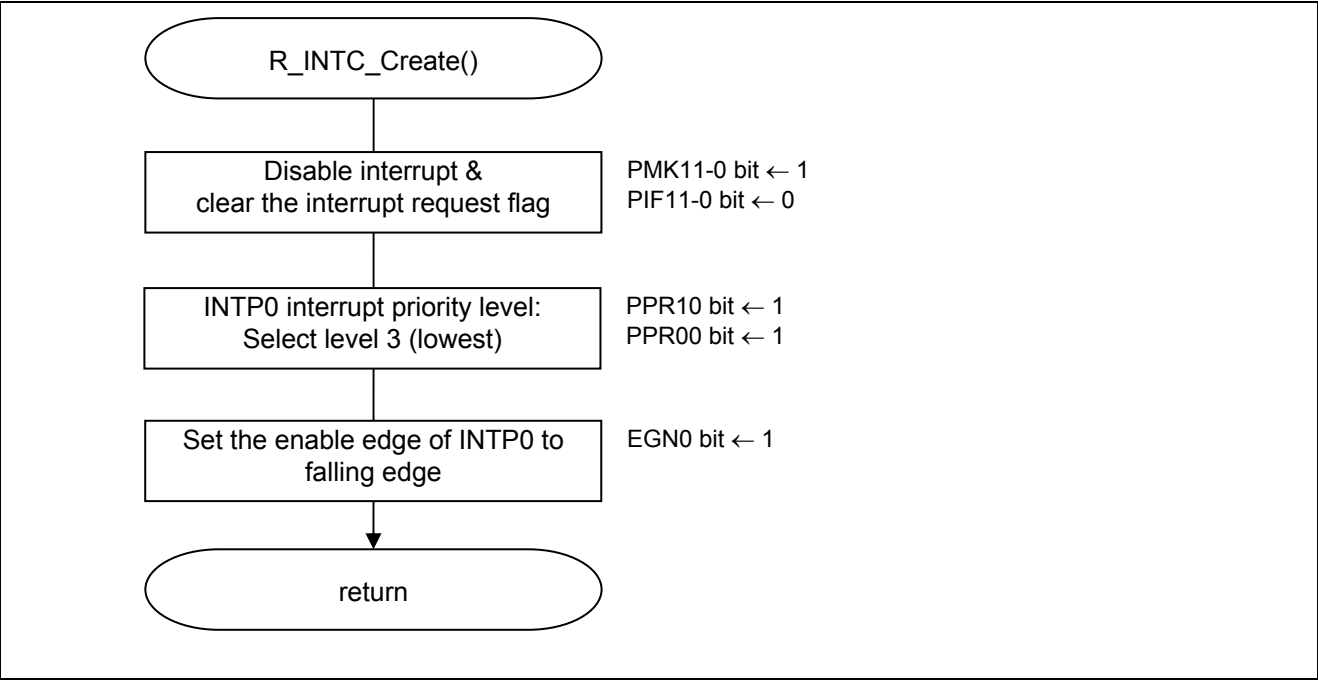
R_INTC_Create()

Disable interrupt & clear the interrupt request flag

PMK11-0 bit ← 1
PIF11-0 bit ← 0

INTP0 interrupt priority level: Select level 3 (lowest)

PPR10 bit ← 1
PPR00 bit ← 1

Set the enable edge of INTP0 to falling edge

EGN0 bit ← 1

return